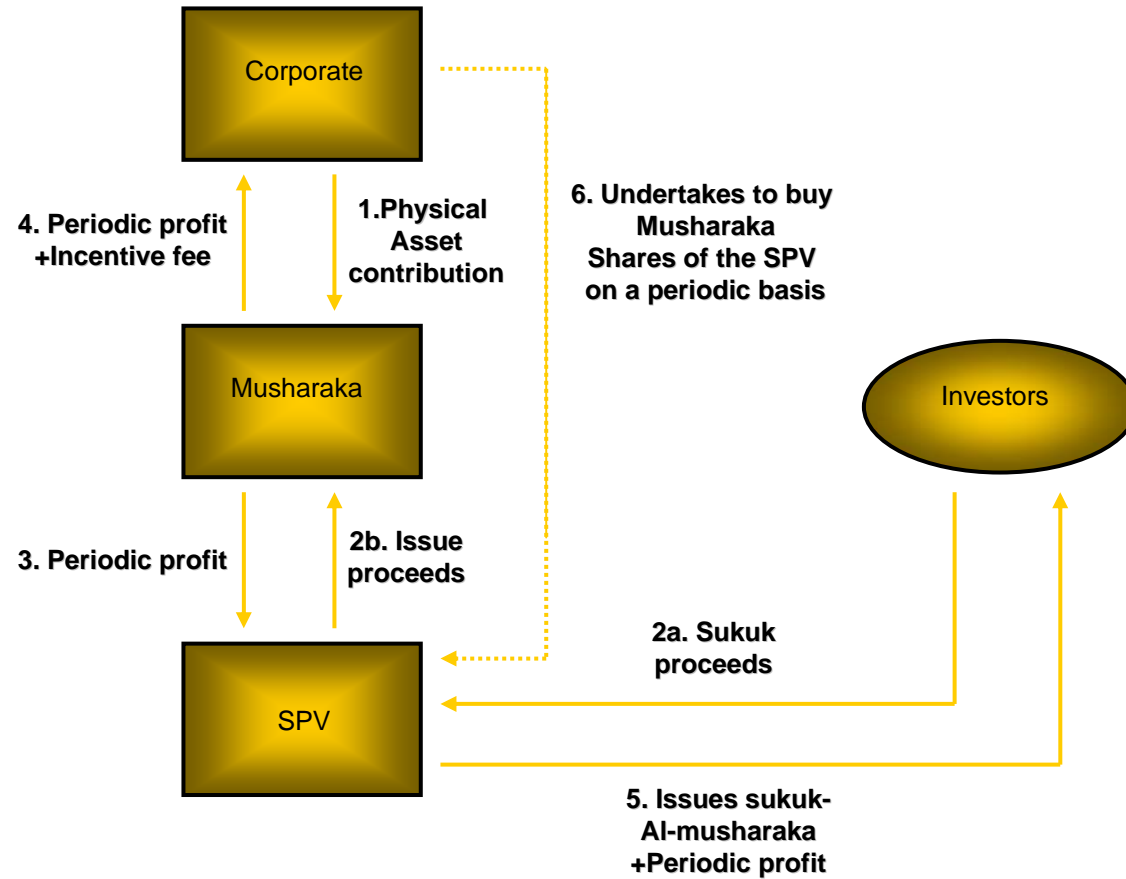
Corporate

4. Periodic profit +Incentive fee

1.Physical Asset contribution

6. Undertakes to buy Musharaka Shares of the SPV on a periodic basis

Musharaka

Investors

3. Periodic profit

2b. Issue proceeds

2a. Sukuk proceeds

SPV

5. Issues sukuk-Al-musharaka +Periodic profit